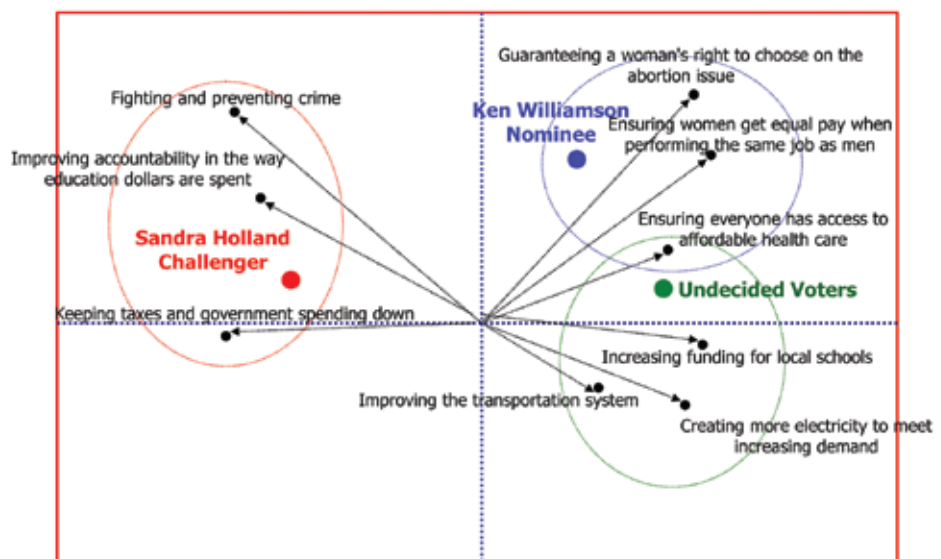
Guaranteeing a woman's right to choose on the abortion issue

Fighting and preventing crime

Ken Williamson Nominee

Ensuring women get equal pay when performing the same job as men

Improving accountability in the way education dollars are spent

Ensuring everyone has access to affordable health care

Sandra Holland Challenger

Undecided Voters

Keeping taxes and government spending down

Increasing funding for local schools

Improving the transportation system

Creating more electricity to meet increasing demand